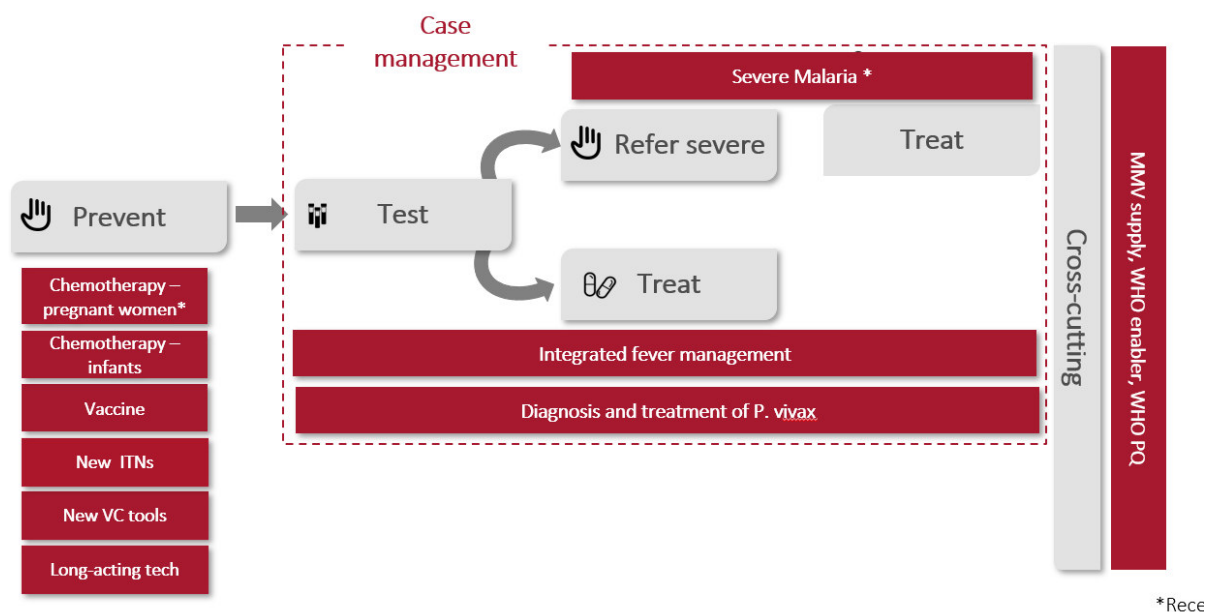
Case management

Severe Malaria *

Refer severe

Treat

Prevent

Test

Treat

Cross-cutting

MMV supply, WHO enabler, WHO PQ

Chemotherapy – pregnant women*

Chemotherapy – infants

Vaccine

New ITNs

New VC tools

Long-acting tech

Integrated fever management

Diagnosis and treatment of P. vivax

*Rece